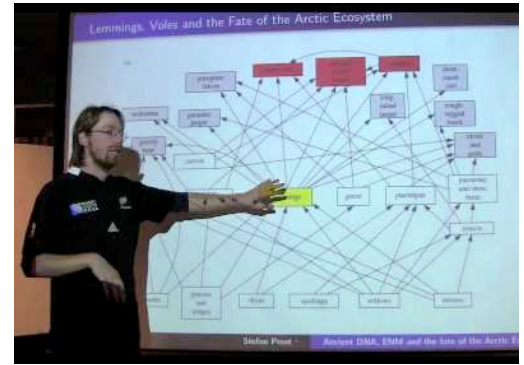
Lemmings, Voles and the Fate of the Arctic Ecosystem

peregrine falcon

wolverine

gyrfalcon

ravens

snow

long tailed jaeger

rough legged hawk

weasel

geese

ptarmigan

insects

grasses and sedges

willows

Stefan Prost

Ancient DNA, ENM and the fate of the Arctic E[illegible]